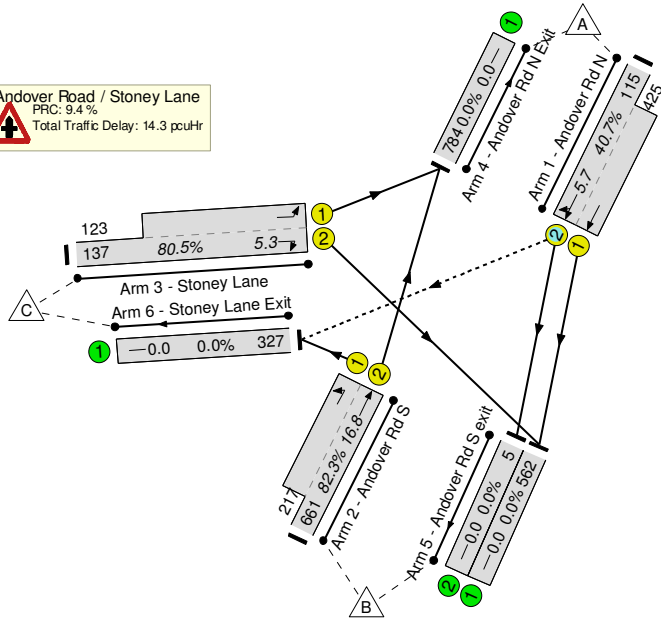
Andover Road / Stoney Lane
PRC: 9.4 %
Total Traffic Delay: 14.3 pcuHr

A
1
784 0.0% 0.0
Arm 4 - Andover Rd N Exit
Arm 1 - Andover Rd N
115
425
5.7 40.7%
2
1

1
2
123
137 80.5% 5.3
Arm 3 - Stoney Lane
C
Arm 6 - Stoney Lane Exit
1
—0.0 0.0% 327

1
2
217
661 82.3% 16.8
Arm 2 - Andover Rd S
B

Arm 5 - Andover Rd S exit
—0.0 0.0% 5
—0.0 0.0% 562
2
1